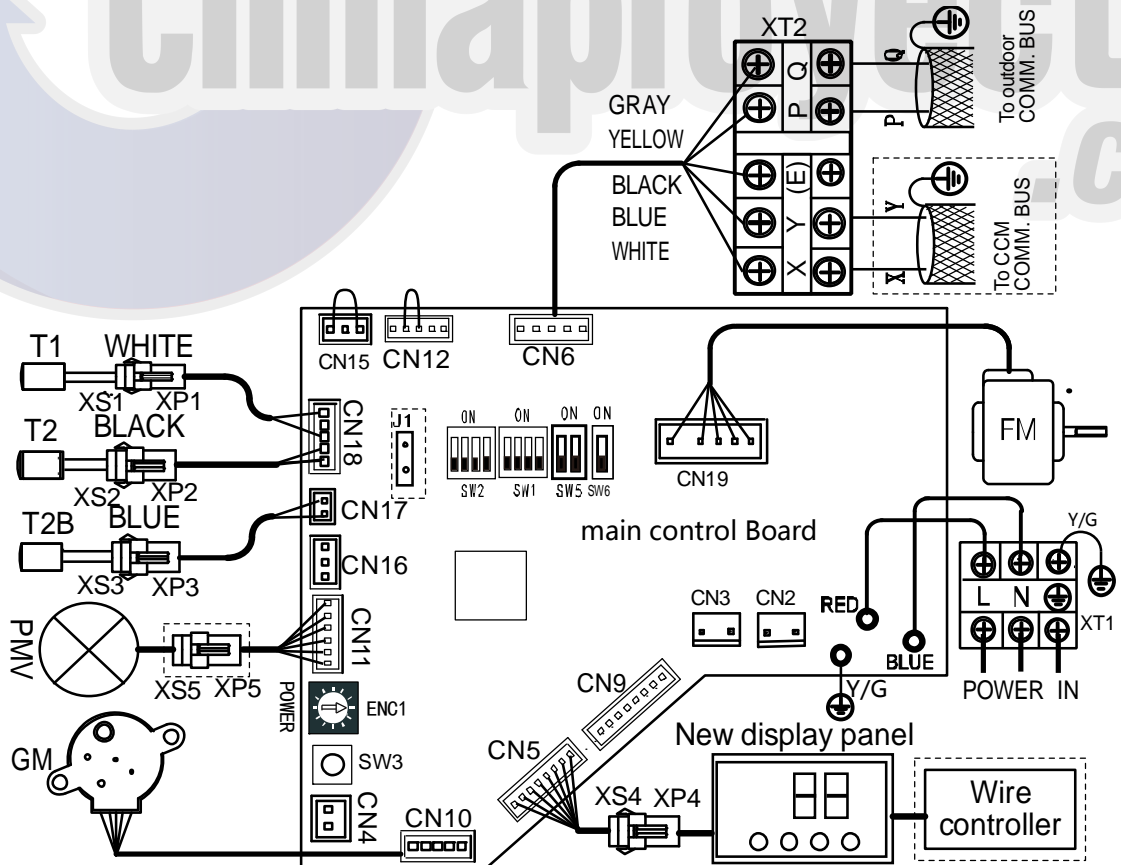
Climaproyect .c

XT2
Q
P
To outdoor COMM. BUS
GRAY
YELLOW
BLACK
BLUE
WHITE
E
Y
X
To CCM COMM. BUS

CN15 CN12 CN6
T1 WHITE
XS1 XP1
T2 BLACK
XS2 XP2
T2B BLUE
XS3 XP3
CN18
J1
CN17
CN16
ON ON ON ON
SW2 SW1 SW5 SW6
CN19
FM
main control Board
Y/G
L N
XT1
CN3 CN2
RED
BLUE
POWER IN
Y/G
PMV
XS5 XP5
CN11
POWER
ENC1
CN9
GM
SW3
CN5
New display panel
XS4 XP4
Wire controller
CN4
CN10